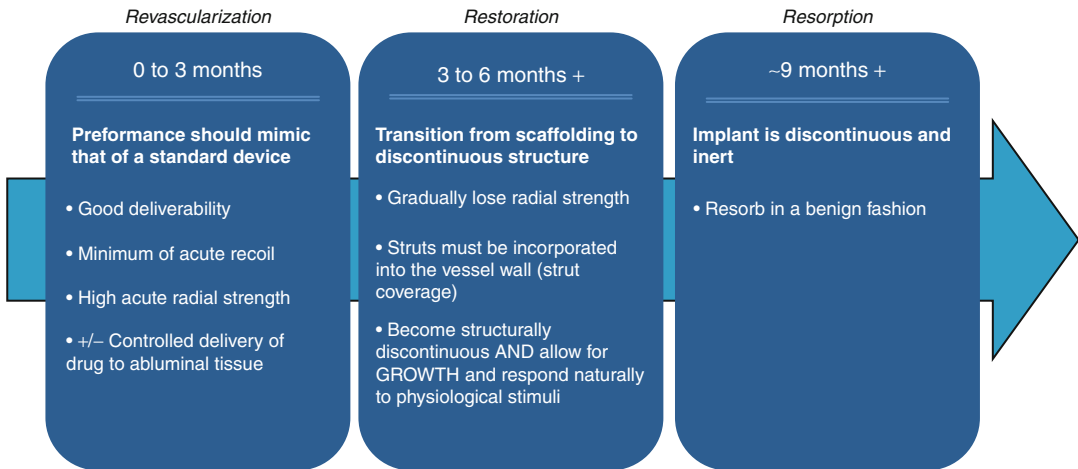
Revascularization

0 to 3 months

Preformance should mimic that of a standard device

• Good deliverability

• Minimum of acute recoil

• High acute radial strength

• +/– Controlled delivery of drug to abluminal tissue

Restoration

3 to 6 months +

Transition from scaffolding to discontinuous structure

• Gradually lose radial strength

• Struts must be incorporated into the vessel wall (strut coverage)

• Become structurally discontinuous AND allow for GROWTH and respond naturally to physiological stimuli

Resorption

~9 months +

Implant is discontinuous and inert

• Resorb in a benign fashion